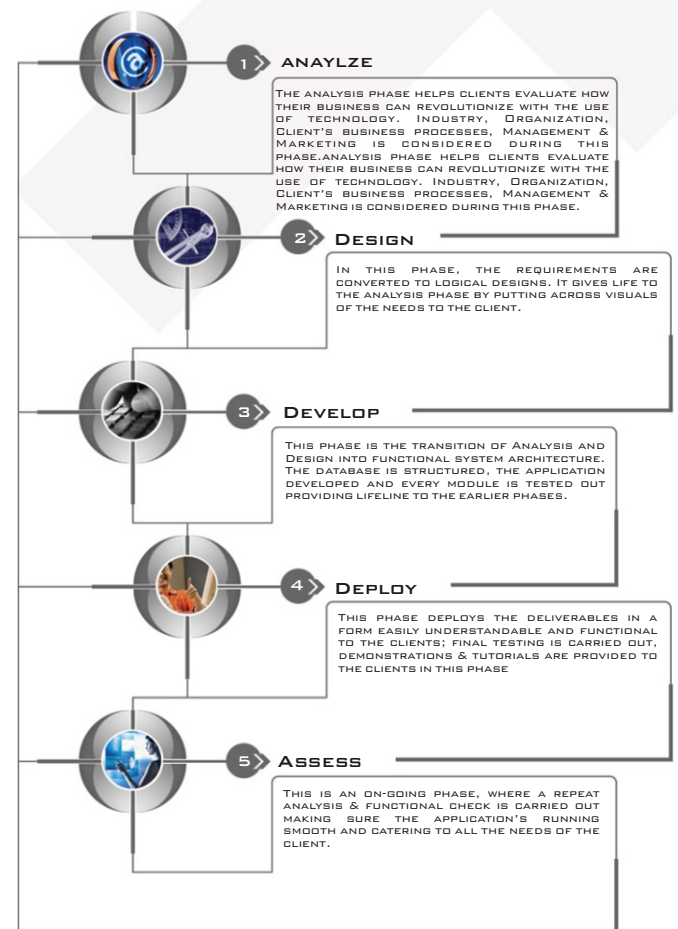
1 ANAYLZE

The analysis phase helps clients evaluate how their business can revolutionize with the use of technology. Industry, Organization, Client's business processes, Management & Marketing is considered during this phase.analysis phase helps clients evaluate how their business can revolutionize with the use of technology. Industry, Organization, Client's business processes, Management & Marketing is considered during this phase.

2 Design

In this phase, the requirements are converted to logical designs. It gives life to the analysis phase by putting across visuals of the needs to the client.

3 Develop

This phase is the transition of Analysis and Design into functional system architecture. The database is structured, the application developed and every module is tested out providing lifeline to the earlier phases.

4 Deploy

This phase deploys the deliverables in a form easily understandable and functional to the clients; final testing is carried out, demonstrations & tutorials are provided to the clients in this phase

5 Assess

This is an on-going phase, where a repeat analysis & functional check is carried out making sure the application's running smooth and catering to all the needs of the client.